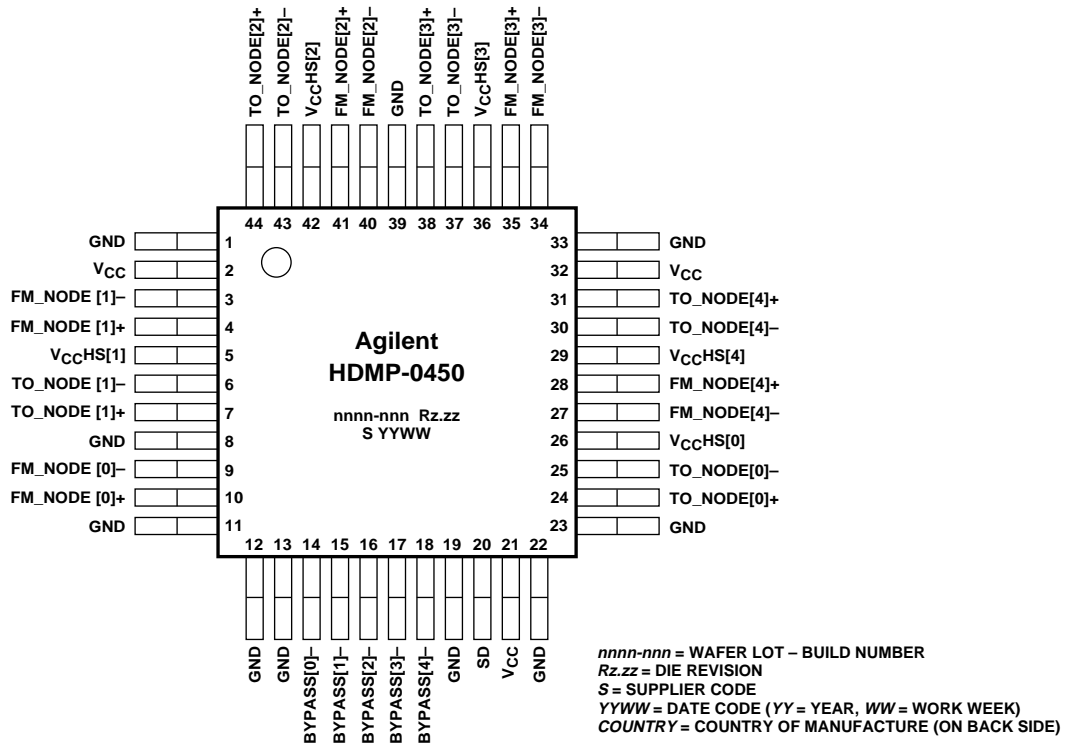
TO_NODE[2]+
TO_NODE[2]–
$V_{CC}$HS[2]
FM_NODE[2]+
FM_NODE[2]–
GND
TO_NODE[3]+
TO_NODE[3]–
$V_{CC}$HS[3]
FM_NODE[3]+
FM_NODE[3]–

44 43 42 41 40 39 38 37 36 35 34

GND 1
$V_{CC}$ 2
FM_NODE [1]– 3
FM_NODE [1]+ 4
$V_{CC}$HS[1] 5
TO_NODE [1]– 6
TO_NODE [1]+ 7
GND 8
FM_NODE [0]– 9
FM_NODE [0]+ 10
GND 11

33 GND
32 $V_{CC}$
31 TO_NODE[4]+
30 TO_NODE[4]–
29 $V_{CC}$HS[4]
28 FM_NODE[4]+
27 FM_NODE[4]–
26 $V_{CC}$HS[0]
25 TO_NODE[0]–
24 TO_NODE[0]+
23 GND

Agilent
HDMP-0450

nnnn-nnn Rz.zz
S YYWW

12 13 14 15 16 17 18 19 20 21 22

GND
GND
BYPASS[0]–
BYPASS[1]–
BYPASS[2]–
BYPASS[3]–
BYPASS[4]–
GND
SD
$V_{CC}$
GND

nnnn-nnn = WAFER LOT – BUILD NUMBER
Rz.zz = DIE REVISION
S = SUPPLIER CODE
YYWW = DATE CODE (YY = YEAR, WW = WORK WEEK)
COUNTRY = COUNTRY OF MANUFACTURE (ON BACK SIDE)